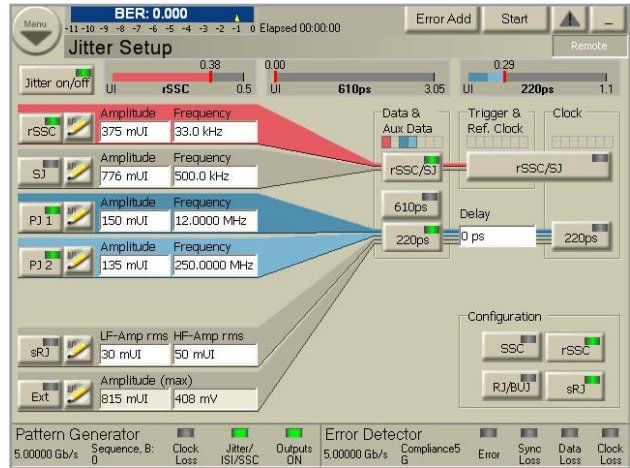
Menu

BER: 0.000

-11 -10 -9 -8 -7 -6 -5 -4 -3 -2 -1 0 Elapsed 00:00:00

Error Add

Start

Remote

Jitter Setup

Jitter on/off

0.38
UI rSSC 0.5

0.00
UI 610ps 3.05

0.29
UI 220ps 1.1

rSSC
Amplitude 375 mUI
Frequency 33.0 kHz

SJ
Amplitude 776 mUI
Frequency 500.0 kHz

PJ 1
Amplitude 150 mUI
Frequency 12.0000 MHz

PJ 2
Amplitude 135 mUI
Frequency 250.0000 MHz

Data & Aux Data

Trigger & Ref. Clock

Clock

rSSC/SJ

rSSC/SJ

610ps

Delay

220ps

0 ps

220ps

sRJ
LF-Amp rms 30 mUI
HF-Amp rms 50 mUI

Ext
Amplitude (max) 815 mUI
408 mV

Configuration

SSC

rSSC

RJ/BUJ

sRJ

Pattern Generator
5.00000 Gb/s
Sequence, B: 0
Clock Loss
Jitter/ ISI/SSC
Outputs ON

Error Detector
5.00000 Gb/s
Compliance5 G
Error
Sync Loss
Data Loss
Clock Loss